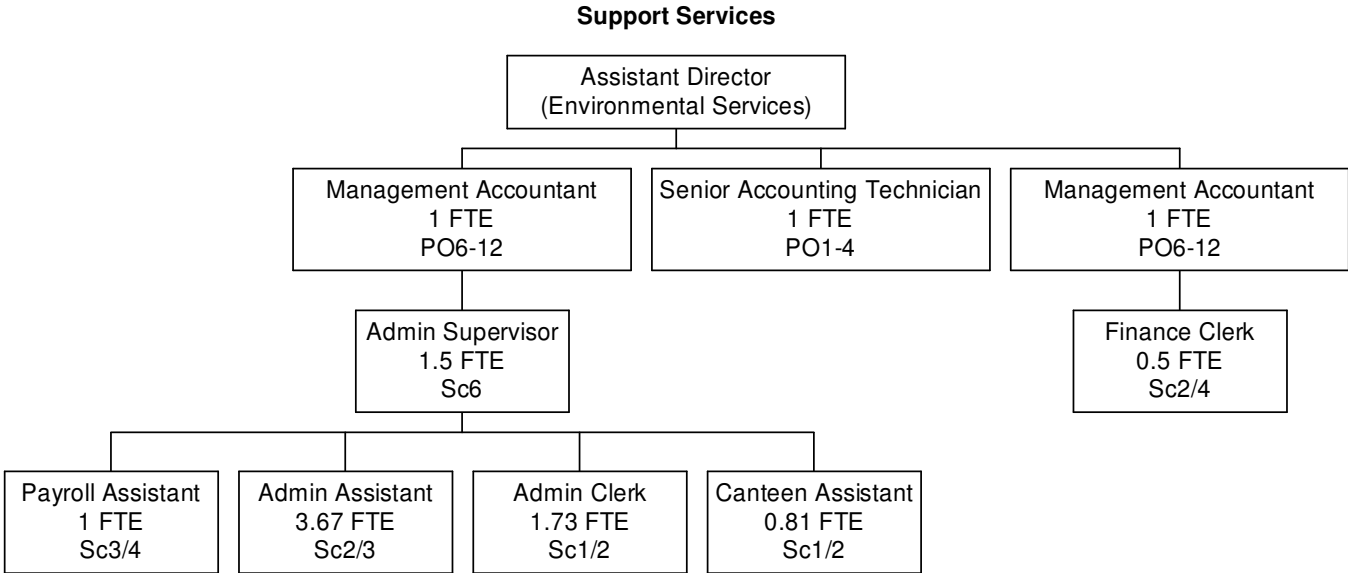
**Support Services**

Assistant Director
(Environmental Services)

Management Accountant
1 FTE
PO6-12

Senior Accounting Technician
1 FTE
PO1-4

Management Accountant
1 FTE
PO6-12

Admin Supervisor
1.5 FTE
Sc6

Finance Clerk
0.5 FTE
Sc2/4

Payroll Assistant
1 FTE
Sc3/4

Admin Assistant
3.67 FTE
Sc2/3

Admin Clerk
1.73 FTE
Sc1/2

Canteen Assistant
0.81 FTE
Sc1/2